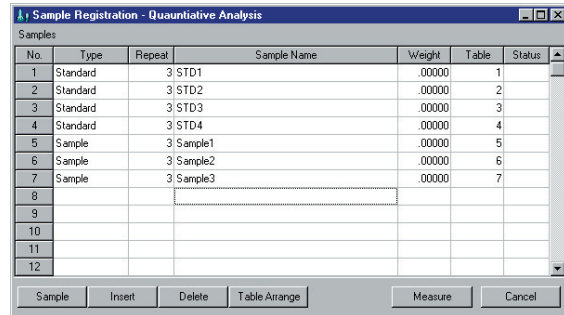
Sample Registration - Quauntiative Analysis

Samples

| No. | Type | Repeat | Sample Name | Weight | Table | Status |
|---|---|---|---|---|---|---|
| 1 | Standard | 3 | STD1 | .00000 | 1 | |
| 2 | Standard | 3 | STD2 | .00000 | 2 | |
| 3 | Standard | 3 | STD3 | .00000 | 3 | |
| 4 | Standard | 3 | STD4 | .00000 | 4 | |
| 5 | Sample | 3 | Sample1 | .00000 | 5 | |
| 6 | Sample | 3 | Sample2 | .00000 | 6 | |
| 7 | Sample | 3 | Sample3 | .00000 | 7 | |
| 8 | | | | | | |
| 9 | | | | | | |
| 10 | | | | | | |
| 11 | | | | | | |
| 12 | | | | | | |

Sample Insert Delete Table Arrange Measure Cancel